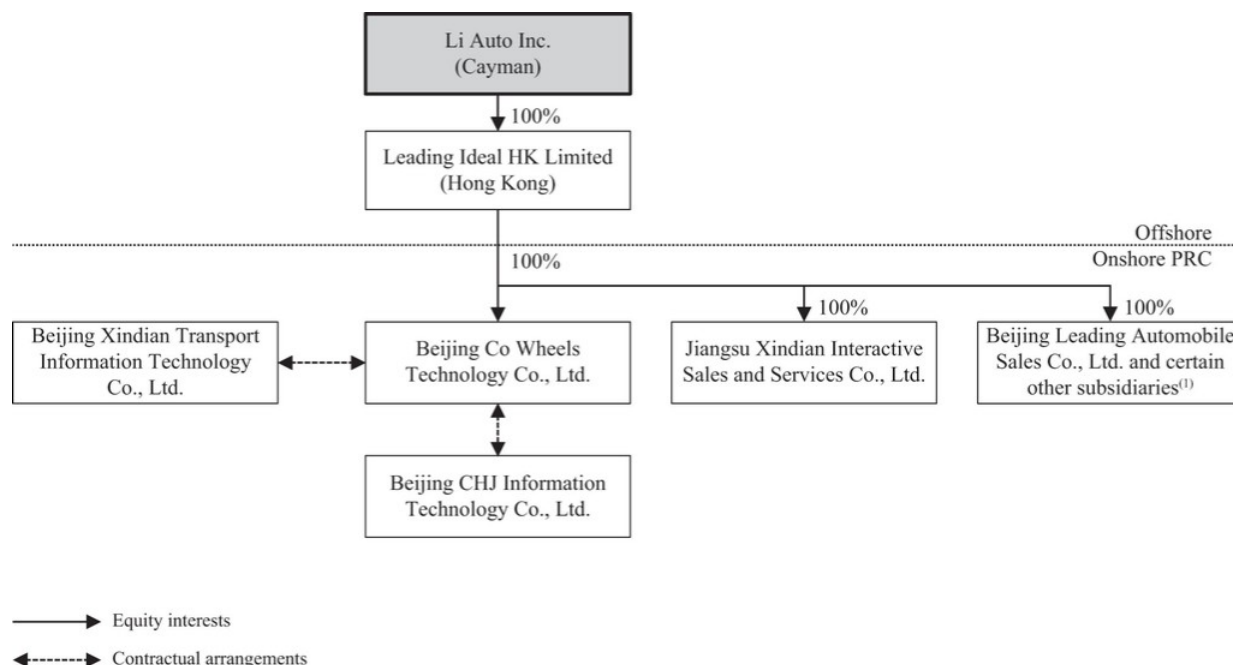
Li Auto Inc.
(Cayman)

100%

Leading Ideal HK Limited
(Hong Kong)

Offshore

100%

Onshore PRC

100%

100%

Beijing Xindian Transport Information Technology Co., Ltd.

Beijing Co Wheels Technology Co., Ltd.

Jiangsu Xindian Interactive Sales and Services Co., Ltd.

Beijing Leading Automobile Sales Co., Ltd. and certain other subsidiaries$^{(1)}$

Beijing CHJ Information Technology Co., Ltd.

Equity interests

Contractual arrangements